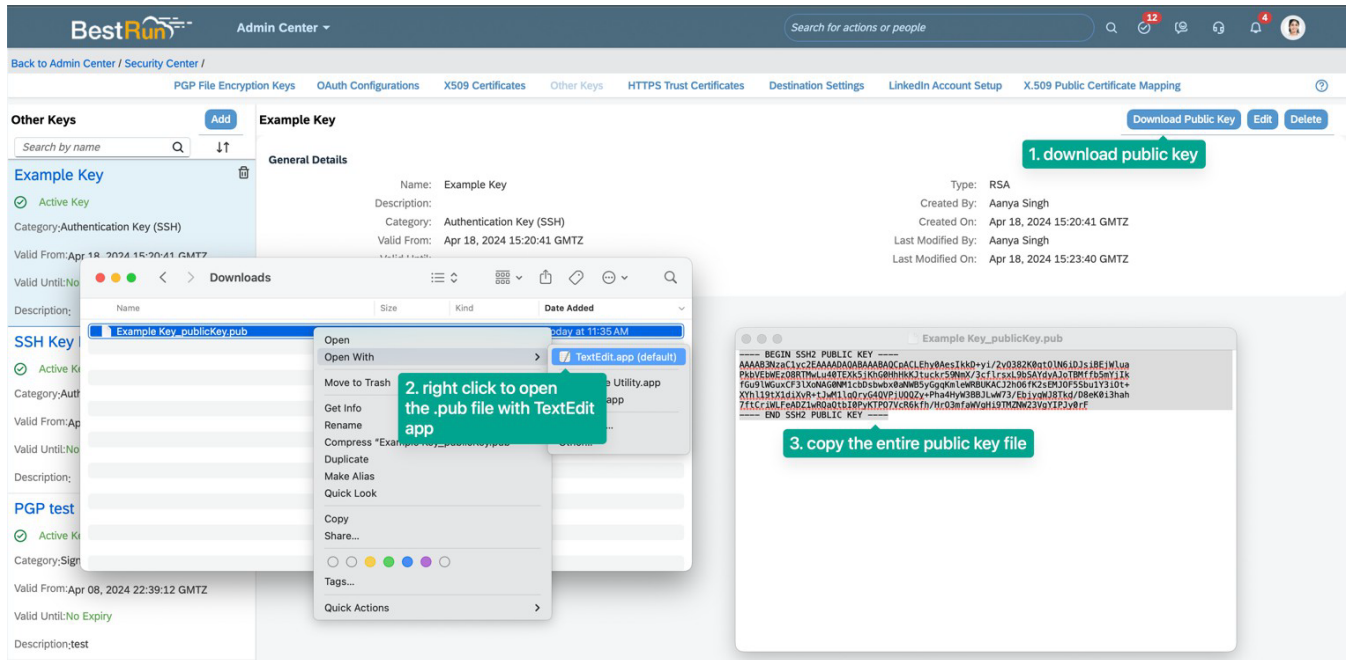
BestRun Admin Center

Search for actions or people

12 4

Back to Admin Center / Security Center /

PGP File Encryption Keys OAuth Configurations X509 Certificates Other Keys HTTPS Trust Certificates Destination Settings LinkedIn Account Setup X.509 Public Certificate Mapping

Other Keys Add

Search by name

Example Key

Active Key

Category:Authentication Key (SSH)

Valid From:Apr 18, 2024 15:20:41 GMTZ

Valid Until:No

Description:

SSH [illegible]

Active K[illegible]

Category:Auth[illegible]

Valid From:Ap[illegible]

Valid Until:No

Description:

PGP test

Active K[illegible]

Category:Sign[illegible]

Valid From:Apr 08, 2024 22:39:12 GMTZ

Valid Until:No Expiry

Description:test

Example Key

Download Public Key Edit Delete

1. download public key

General Details

Name: Example Key
Description:
Category: Authentication Key (SSH)
Valid From: Apr 18, 2024 15:20:41 GMTZ

Type: RSA
Created By: Aanya Singh
Created On: Apr 18, 2024 15:20:41 GMTZ
Last Modified By: Aanya Singh
Last Modified On: Apr 18, 2024 15:23:40 GMTZ

Downloads

Name Size Kind Date Added

Example Key_publicKey.pub Today at 11:35 AM

Open
Open With
Move to Trash
Get Info
Rename
Compress "Example Key_publicKey.pub"
Duplicate
Make Alias
Quick Look
Copy
Share...
Tags...
Quick Actions

TextEdit.app (default)
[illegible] Utility.app
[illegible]app
Other...

2. right click to open the .pub file with TextEdit app

Example Key_publicKey.pub

---- BEGIN SSH2 PUBLIC KEY ----
AAAAB3NzaC1yc2EAAAADAQABAAABAQCpACLEhy0AesIkkD+yi/2vO382K0qtOlN6iDJsiBEjWlua
PkbVEbWEzO8RTMwLu40TEXk5jKhG0HhHkKJtuckr59NmX/3cflrsxL9bSAYdyAJoTBMffb5mYjIk
fGu9lWGuxCF3lXoNAG0NM1cbDsbwbx0aNWB5yGgqKmleWRBUKACJ2hO6fK2sEMJOF5Sbu1Y3iOt+
XYhl19tX1diXvR+tJwM1lqQryG4QVPjUQQZy+Pha4HyW3BBJLwW73/EbjyqWJ8Tkd/D8eK0i3hah
7ftCriWLFeADZ1wROaQtbI0PyKTPO7VcR6kfh/Hr03mfaWVqHi9TMZNW23VgYIPJy0rF
---- END SSH2 PUBLIC KEY ----

3. copy the entire public key file